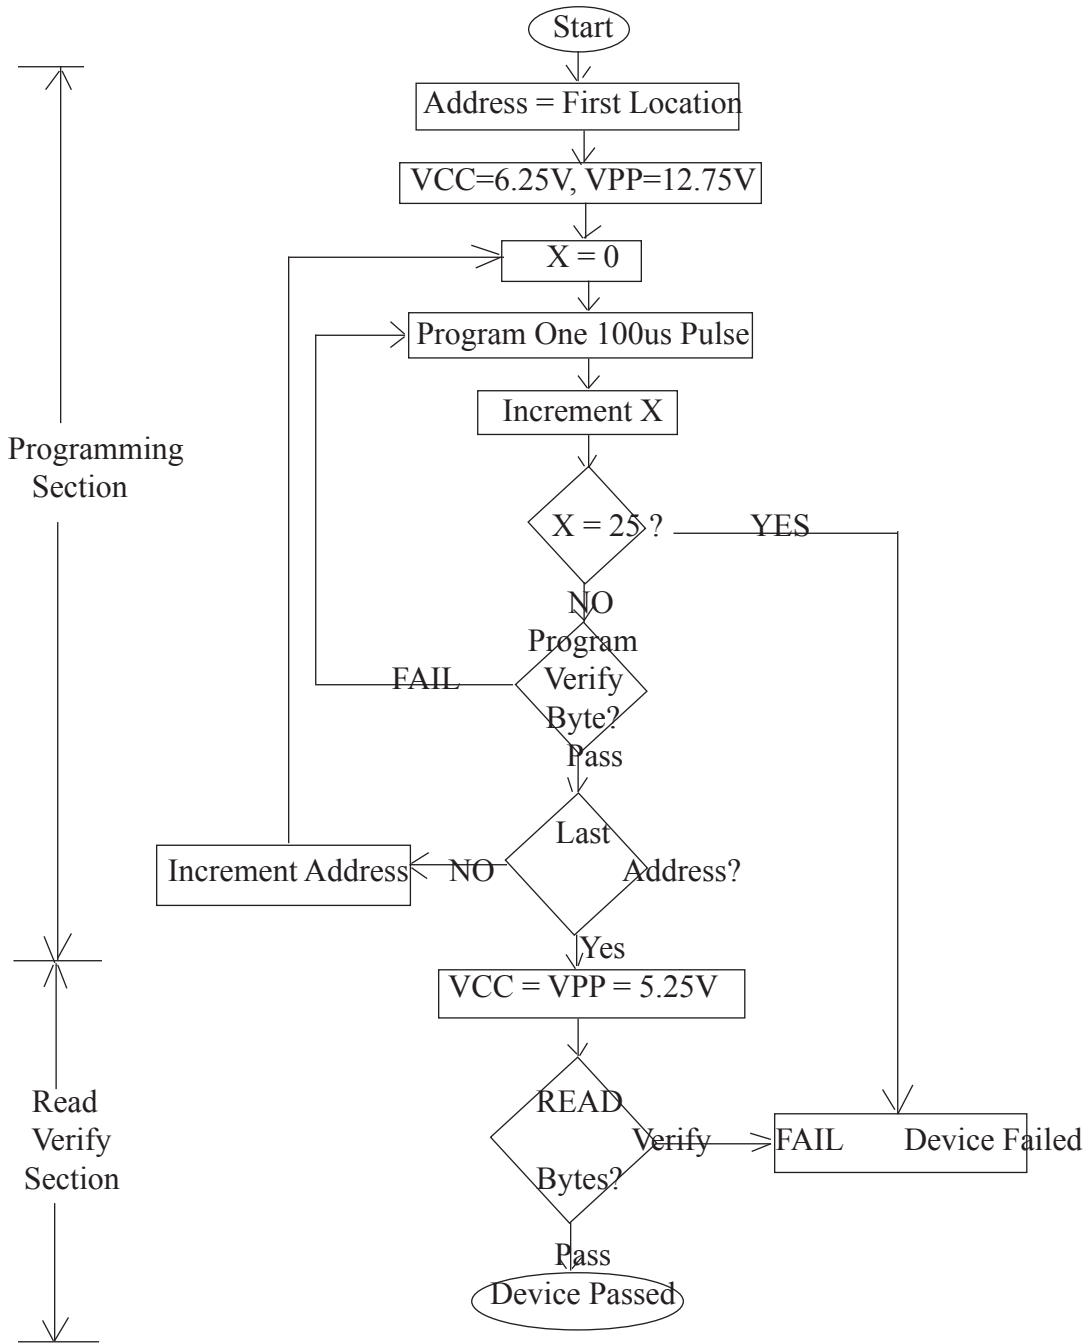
Start

Address = First Location

VCC=6.25V, VPP=12.75V

X = 0

Program One 100us Pulse

Increment X

Programming Section

X = 25 ?

YES

NO

Program Verify Byte?

FAIL

Pass

Last Address?

Increment Address

NO

Yes

VCC = VPP = 5.25V

Read Verify Section

READ Verify Bytes?

FAIL

Device Failed

Pass

Device Passed